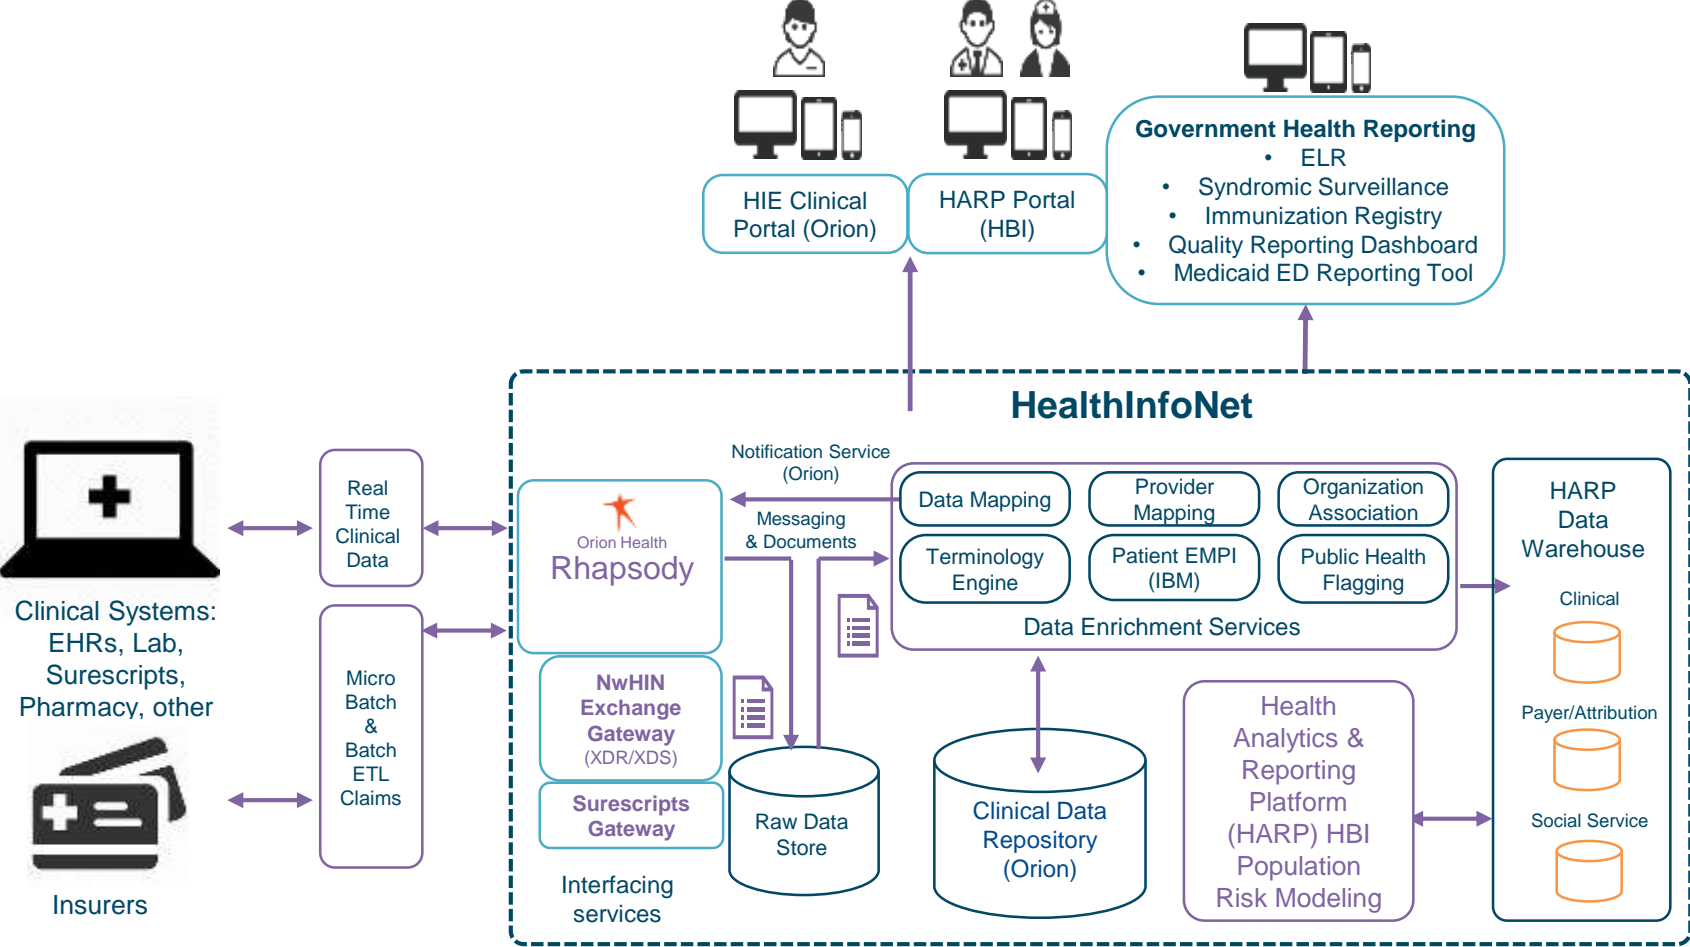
HIE Clinical Portal (Orion)

HARP Portal (HBI)

Government Health Reporting
• ELR
• Syndromic Surveillance
• Immunization Registry
• Quality Reporting Dashboard
• Medicaid ED Reporting Tool

HealthInfoNet

Clinical Systems: EHRs, Lab, Surescripts, Pharmacy, other

Insurers

Real Time Clinical Data

Micro Batch & Batch ETL Claims

Notification Service (Orion)

Messaging & Documents

Orion Health
Rhapsody

NwHIN Exchange Gateway (XDR/XDS)

Surescripts Gateway

Interfacing services

Raw Data Store

Data Mapping

Provider Mapping

Organization Association

Terminology Engine

Patient EMPI (IBM)

Public Health Flagging

Data Enrichment Services

Clinical Data Repository (Orion)

Health Analytics & Reporting Platform (HARP) HBI Population Risk Modeling

HARP Data Warehouse

Clinical

Payer/Attribution

Social Service